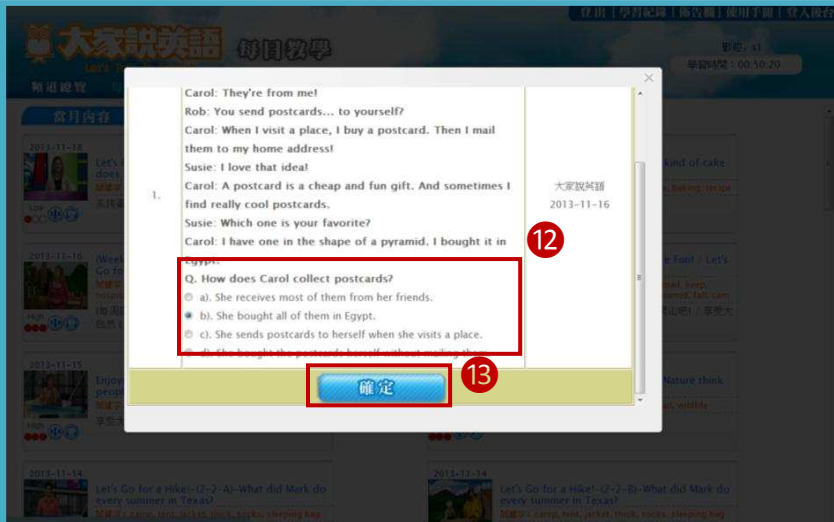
大家說英語 每日教學

登出 | 學習記錄 | 佈告欄 | 使用手冊 | 登入統合

頻道總覽

當月內容

學習時間：00:30:20

Carol: They're from me!

Rob: You send postcards... to yourself?

Carol: When I visit a place, I buy a postcard. Then I mail them to my home address!

Susie: I love that idea!

Carol: A postcard is a cheap and fun gift. And sometimes I find really cool postcards.

Susie: Which one is your favorite?

Carol: I have one in the shape of a pyramid. I bought it in Egypt.

1.

大家說英語
2013-11-16

12

Q. How does Carol collect postcards?

a). She receives most of them from her friends.

b). She bought all of them in Egypt.

c). She sends postcards to herself when she visits a place.

d). She bought the postcards herself without mailing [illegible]

13

確定

2013-11-18

2013-11-16

2013-11-15

2013-11-14

Let's Go for a Hike!-(2-2-A)-What did Mark do every summer in Texas?

2013-11-14

Let's Go for a Hike!-(2-2-B)-What did Mark do every summer in Texas?

kind of cake

Nature think

關鍵字：camp, tent, jacket, thick, socks, sleeping bag